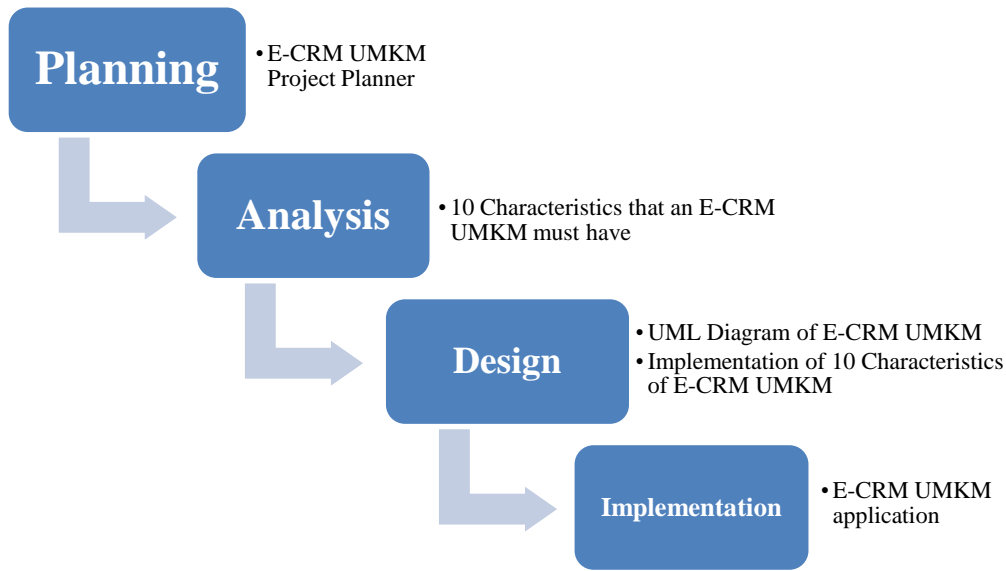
Planning

• E-CRM UMKM Project Planner

Analysis

• 10 Characteristics that an E-CRM UMKM must have

Design

• UML Diagram of E-CRM UMKM
• Implementation of 10 Characteristics of E-CRM UMKM

Implementation

• E-CRM UMKM application